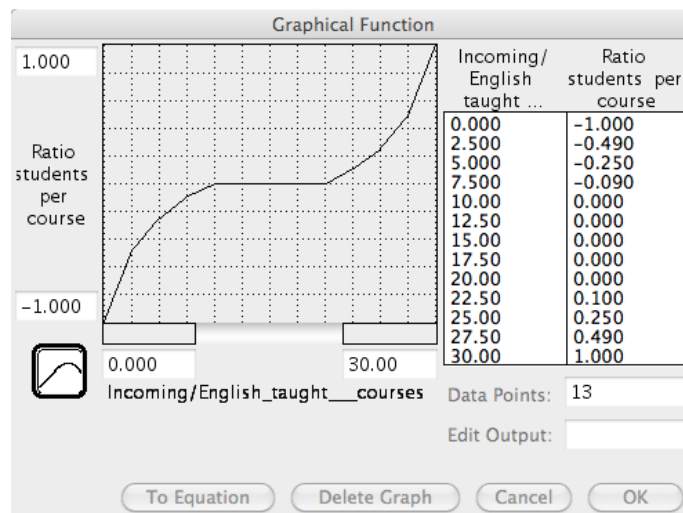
Graphical Function

1.000

Ratio students per course

-1.000

0.000

30.00

Incoming/English_taught__courses

| Incoming/ English taught ... | Ratio students per course |
|---|---|
| 0.000 | -1.000 |
| 2.500 | -0.490 |
| 5.000 | -0.250 |
| 7.500 | -0.090 |
| 10.00 | 0.000 |
| 12.50 | 0.000 |
| 15.00 | 0.000 |
| 17.50 | 0.000 |
| 20.00 | 0.000 |
| 22.50 | 0.100 |
| 25.00 | 0.250 |
| 27.50 | 0.490 |
| 30.00 | 1.000 |

Data Points: 13

Edit Output:

To Equation | Delete Graph | Cancel | OK